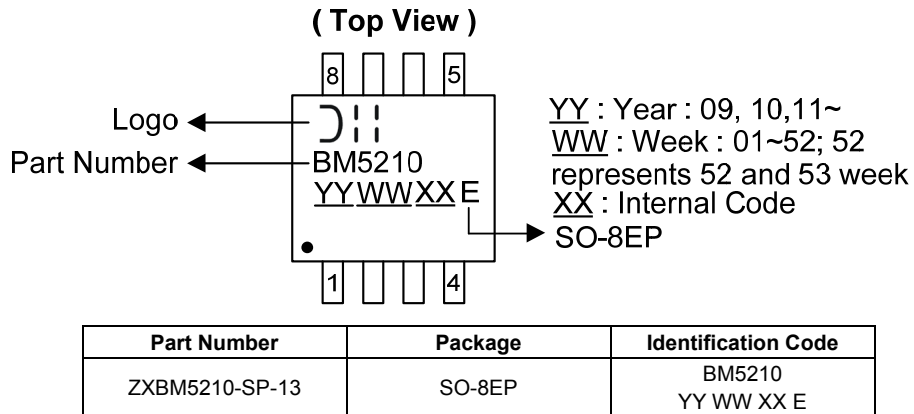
( Top View )

8 5

Logo

Part Number

BM5210
YYWWXXE

1 4

YY : Year : 09, 10,11~
WW : Week : 01~52; 52 represents 52 and 53 week
XX : Internal Code
SO-8EP

| Part Number | Package | Identification Code |
|---|---|---|
| ZXBM5210-SP-13 | SO-8EP | BM5210 YY WW XX E |